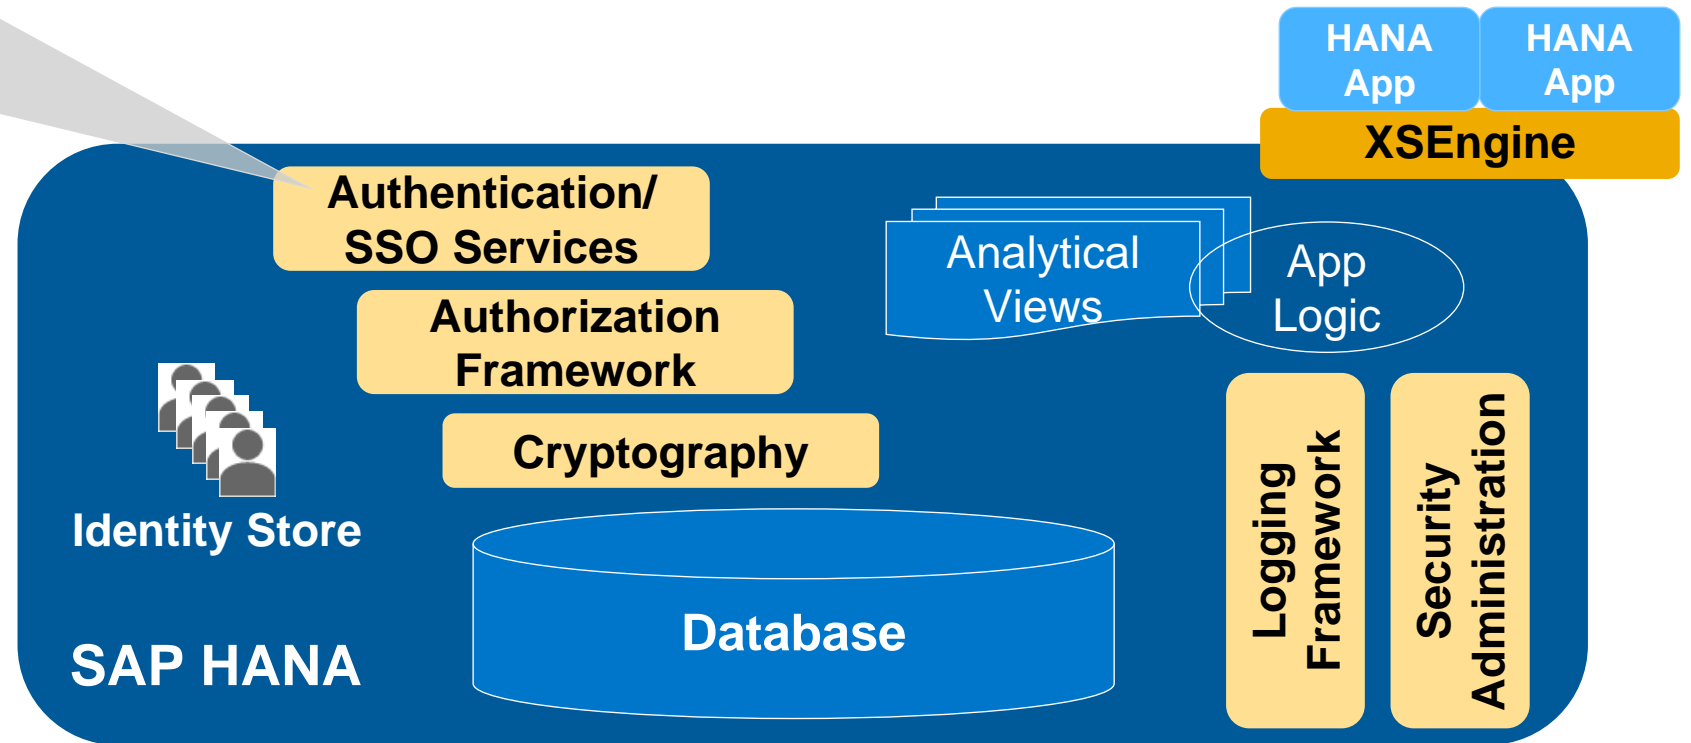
HANA App

HANA App

XSEngine

Authentication/ SSO Services

Authorization Framework

Cryptography

Analytical Views

App Logic

Identity Store

Database

Logging Framework

Security Administration

SAP HANA